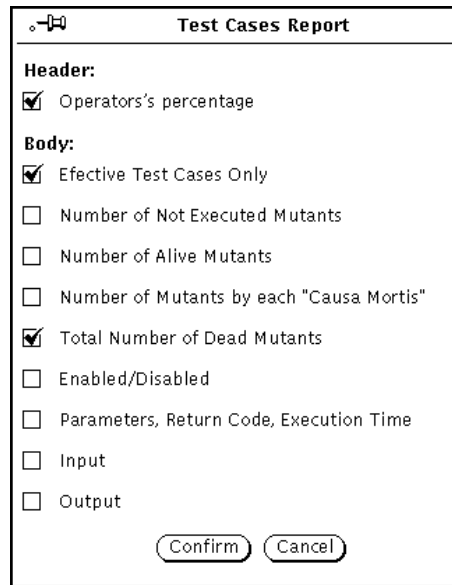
Test Cases Report

Header:

Operators's percentage

Body:

Efective Test Cases Only

Number of Not Executed Mutants

Number of Alive Mutants

Number of Mutants by each "Causa Mortis"

Total Number of Dead Mutants

Enabled/Disabled

Parameters, Return Code, Execution Time

Input

Output

Confirm Cancel